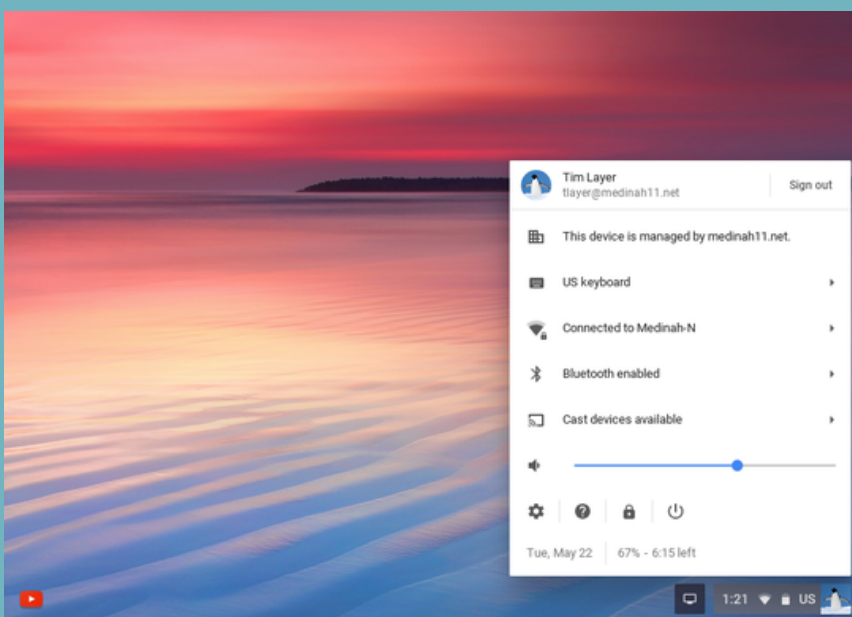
Tim Layer
tlayer@medinah11.net

Sign out

This device is managed by medinah11.net.

US keyboard

Connected to Medinah-N

Bluetooth enabled

Cast devices available

Tue, May 22

67% - 6:15 left

1:21 US